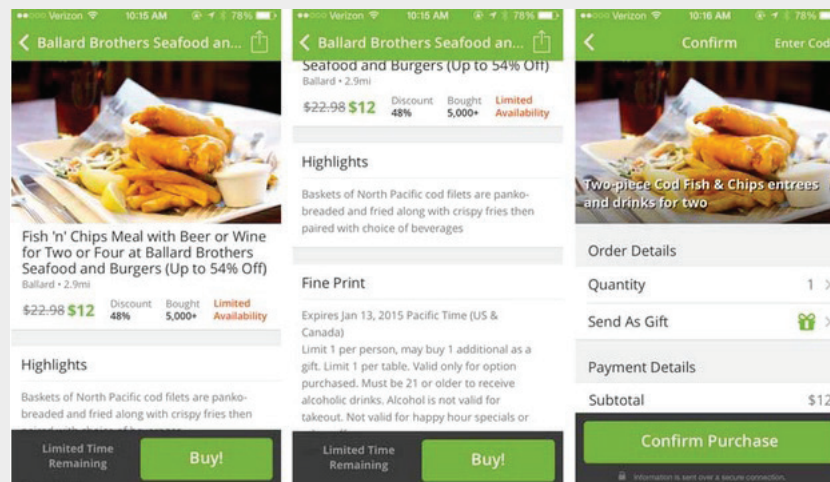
Verizon 10:15 AM 78%

Ballard Brothers Seafood an...

Fish 'n' Chips Meal with Beer or Wine for Two or Four at Ballard Brothers Seafood and Burgers (Up to 54% Off)
Ballard • 2.9mi

$22.98 $12 Discount 48% Bought 5,000+ Limited Availability

Highlights

Baskets of North Pacific cod filets are panko-breaded and fried along with crispy fries then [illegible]

Limited Time Remaining Buy!

Verizon 10:15 AM 78%

Ballard Brothers Seafood an...

Seafood and Burgers (Up to 54% Off)
Ballard • 2.9mi

$22.98 $12 Discount 48% Bought 5,000+ Limited Availability

Highlights

Baskets of North Pacific cod filets are panko-breaded and fried along with crispy fries then paired with choice of beverages

Fine Print

Expires Jan 13, 2015 Pacific Time (US & Canada)
Limit 1 per person, may buy 1 additional as a gift. Limit 1 per table. Valid only for option purchased. Must be 21 or older to receive alcoholic drinks. Alcohol is not valid for takeout. Not valid for happy hour specials or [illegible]

Limited Time Remaining Buy!

Verizon 10:16 AM 78%

Confirm Enter Cod

Two-piece Cod Fish & Chips entrees and drinks for two

Order Details

Quantity 1

Send As Gift

Payment Details

Subtotal $12

Confirm Purchase

Information is sent over a secure connection.